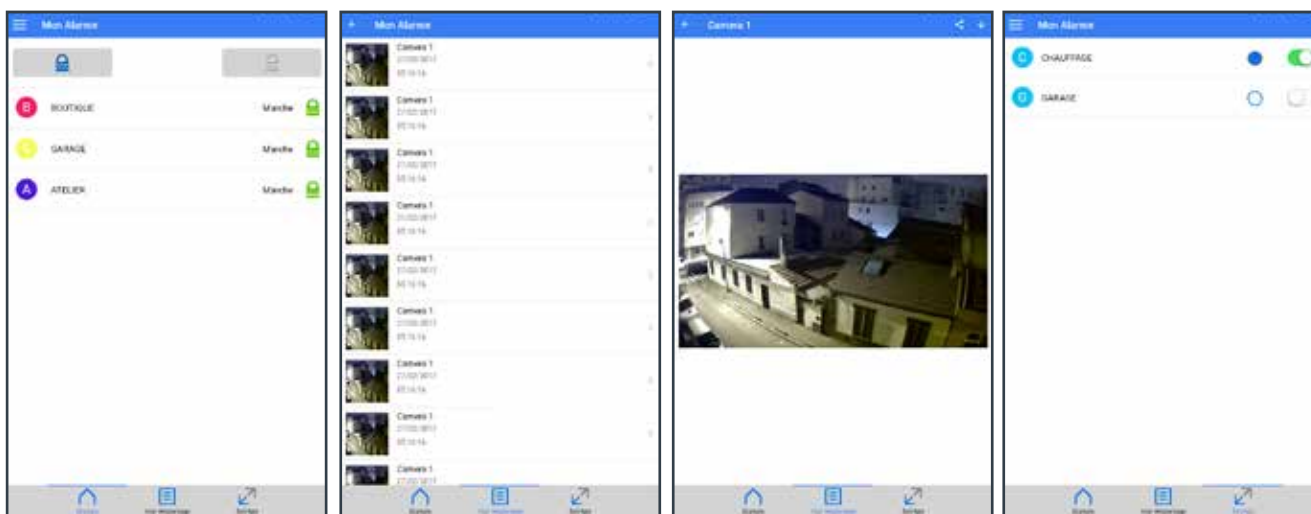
Mon Alarme

B BOUTIQUE Marche
C GARAGE Marche
A ATELIER Marche

Statuts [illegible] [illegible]

Mon Alarme

Camera 1
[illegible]
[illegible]

Camera 1
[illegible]
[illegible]

Camera 1
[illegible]
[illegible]

Camera 1
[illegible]
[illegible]

Camera 1
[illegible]
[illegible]

Camera 1
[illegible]
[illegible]

Camera 1
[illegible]
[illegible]

Camera 1
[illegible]
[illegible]

Camera 1
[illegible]

Statuts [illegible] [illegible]

Camera 1

Statuts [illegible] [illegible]

Mon Alarme

C CHAUFFAGE
G GARAGE

Statuts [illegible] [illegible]